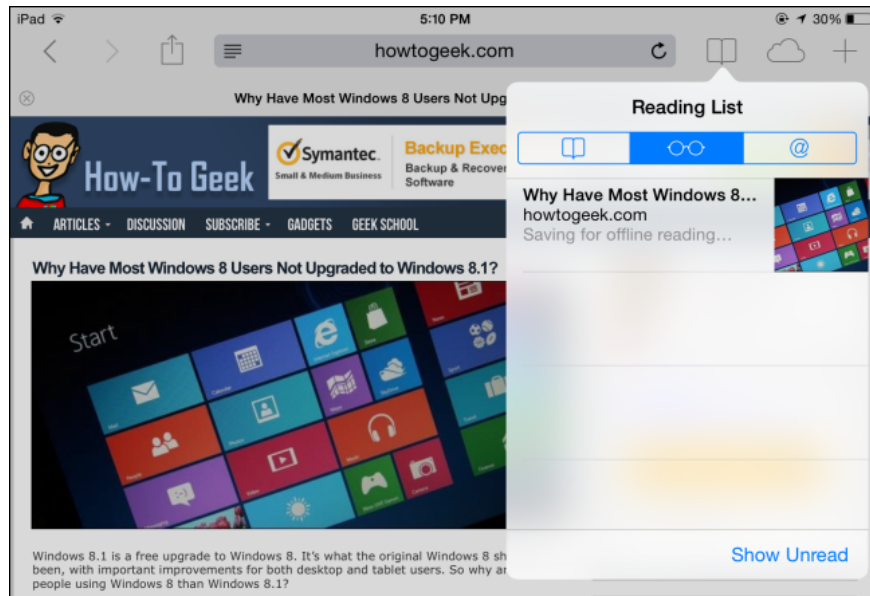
iPad 5:10 PM 30%

howtogeek.com

Why Have Most Windows 8 Users Not Upg

How-To Geek

Symantec. Small & Medium Business

Backup Exec Backup & Recover Software

ARTICLES DISCUSSION SUBSCRIBE GADGETS GEEK SCHOOL

Why Have Most Windows 8 Users Not Upgraded to Windows 8.1?

Start

Windows 8.1 is a free upgrade to Windows 8. It's what the original Windows 8 sh been, with important improvements for both desktop and tablet users. So why ar people using Windows 8 than Windows 8.1?

Reading List

@

Why Have Most Windows 8...
howtogeek.com
Saving for offline reading...

Show Unread